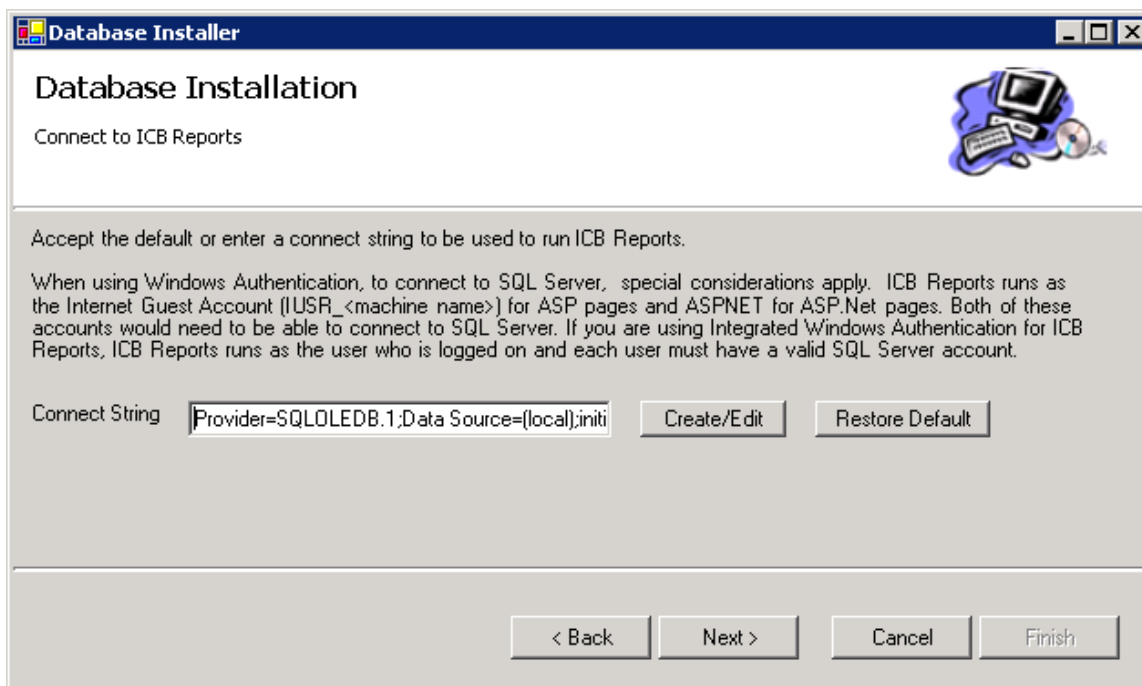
Database Installer

Database Installation

Connect to ICB Reports

Accept the default or enter a connect string to be used to run ICB Reports.

When using Windows Authentication, to connect to SQL Server, special considerations apply. ICB Reports runs as the Internet Guest Account (IUSR_<machine name>) for ASP pages and ASPNET for ASP.Net pages. Both of these accounts would need to be able to connect to SQL Server. If you are using Integrated Windows Authentication for ICB Reports, ICB Reports runs as the user who is logged on and each user must have a valid SQL Server account.

Connect String Provider=SQLOLEDB.1;Data Source=(local);initi Create/Edit Restore Default

< Back Next > Cancel Finish